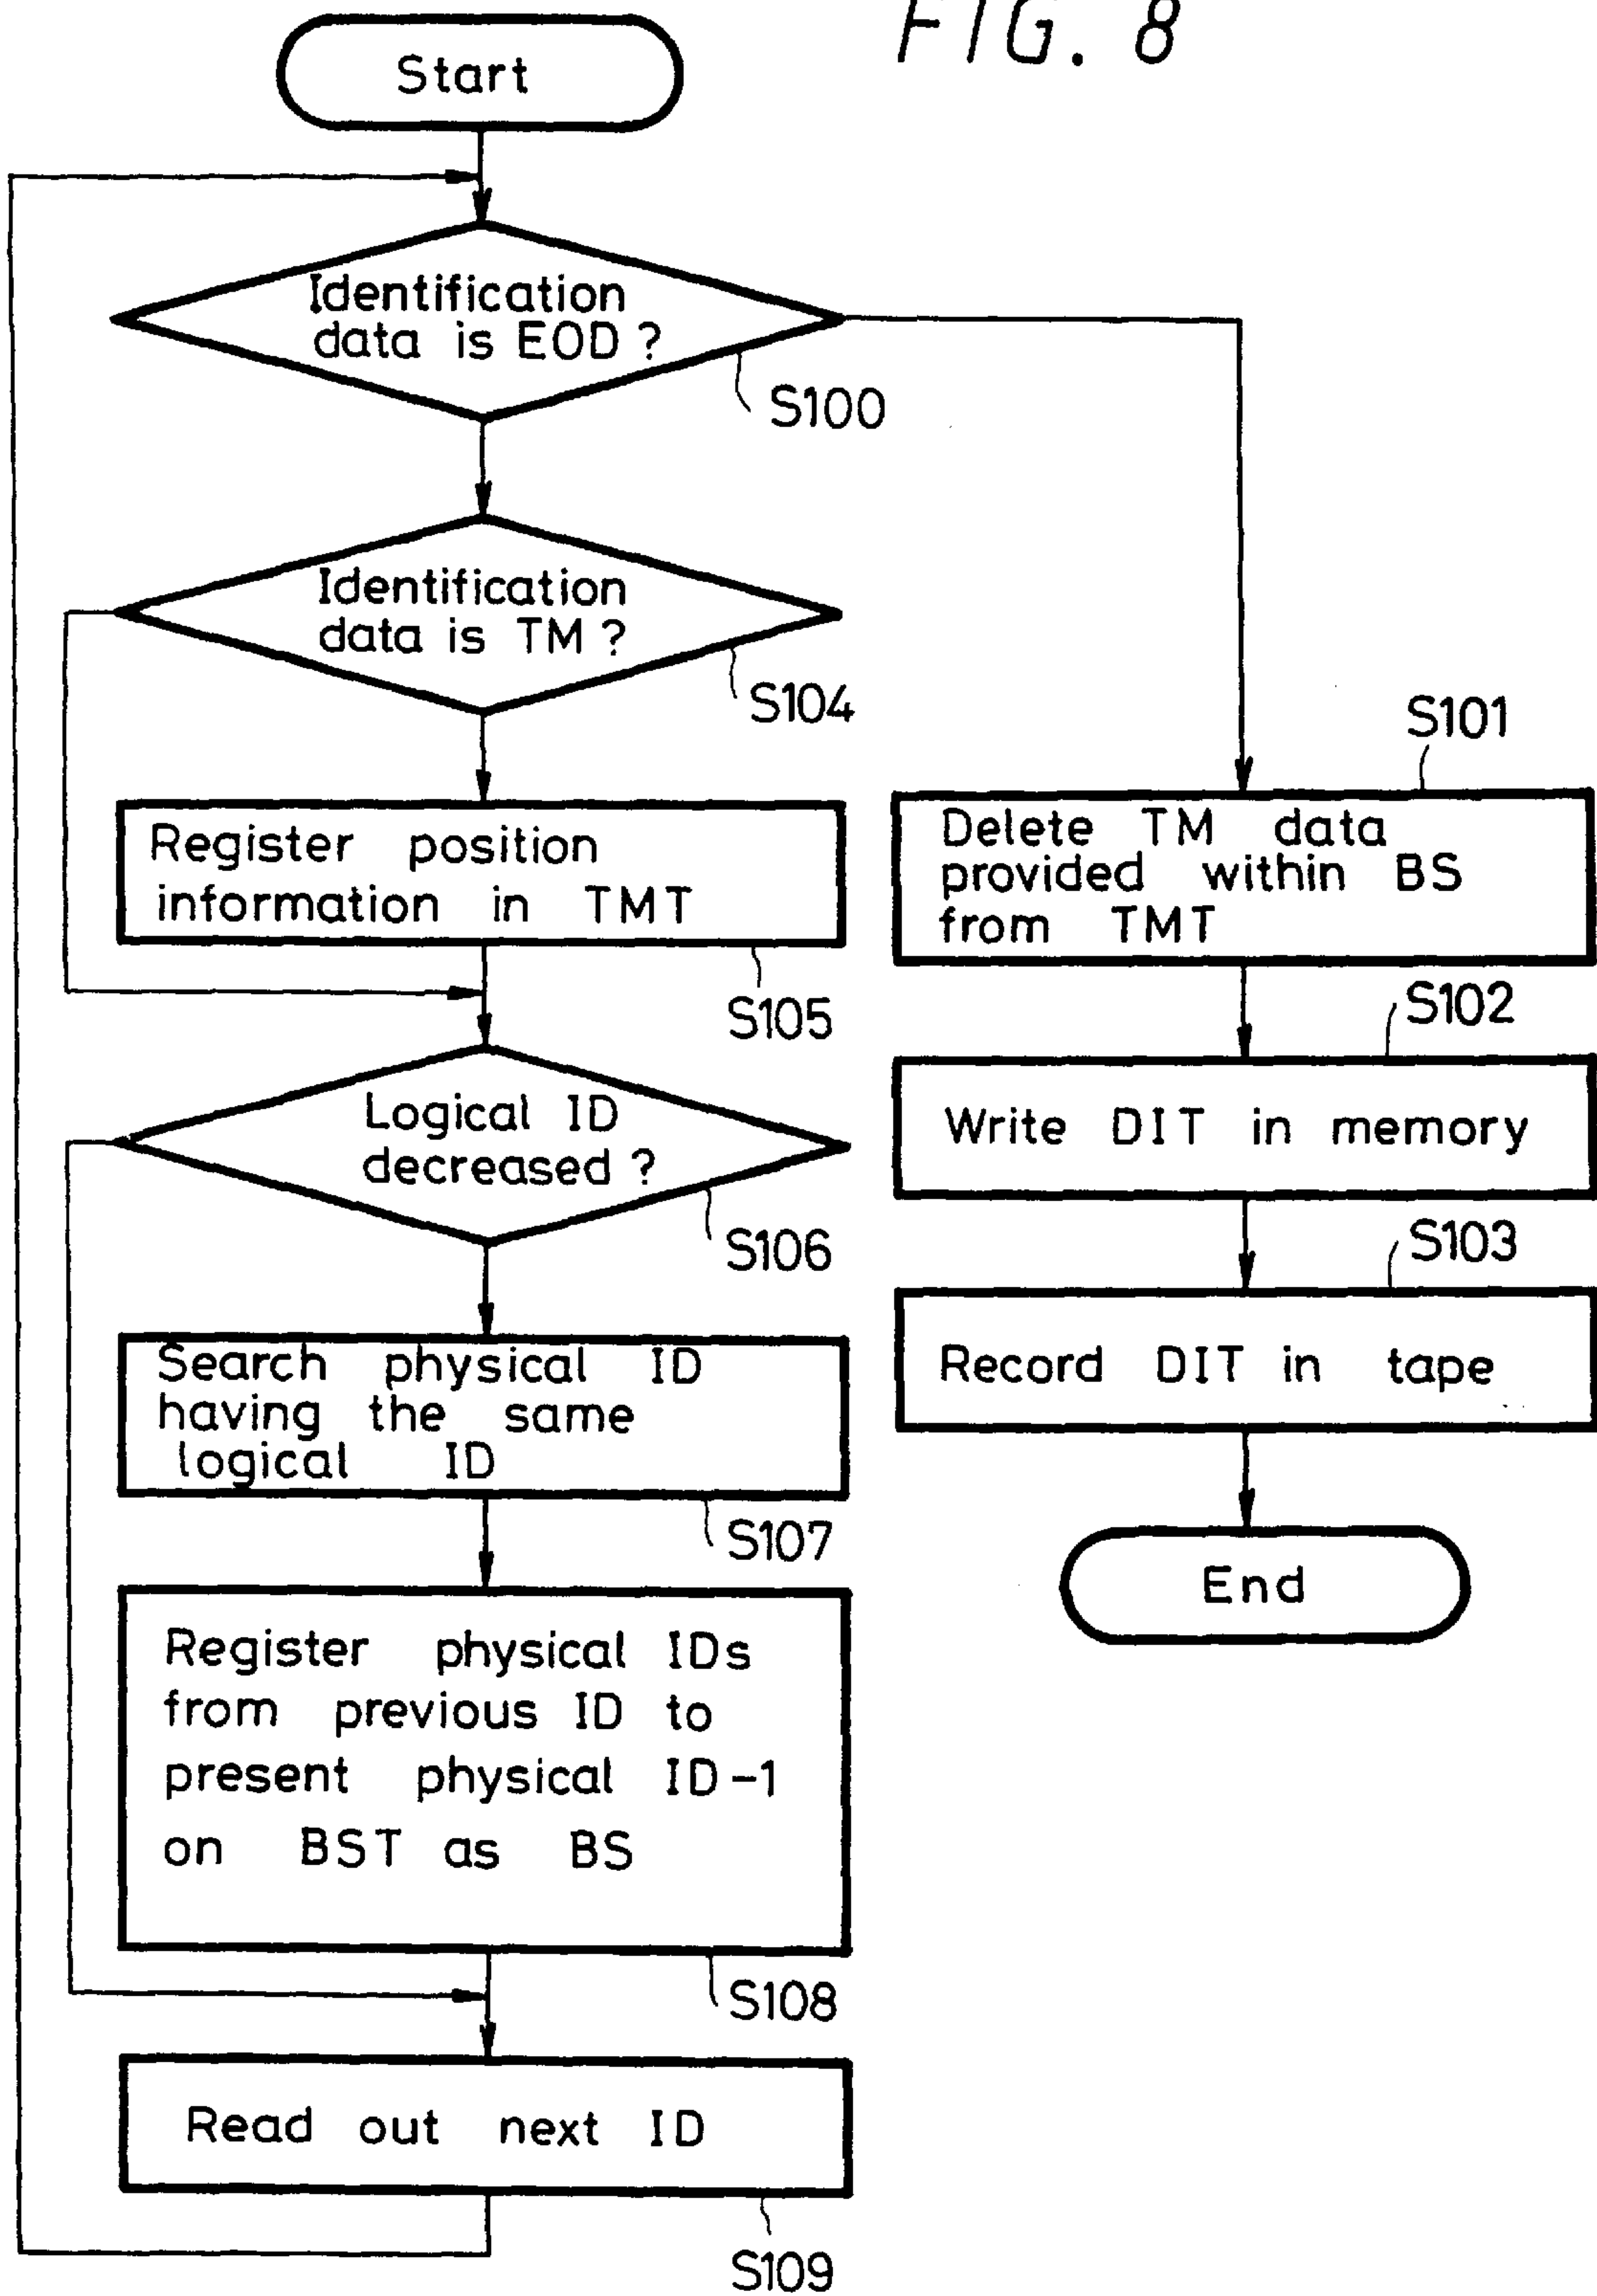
FIG. 8

Start

Identification data is EOD ?

S100

Identification data is TM ?

S104

Register position information in TMT

S105

Logical ID decreased ?

S106

Search physical ID having the same logical ID

S107

Register physical IDs from previous ID to present physical ID-1 on BST as BS

S108

Read out next ID

S109

S101

Delete TM data provided within BS from TMT

S102

Write DIT in memory

S103

Record DIT in tape

End